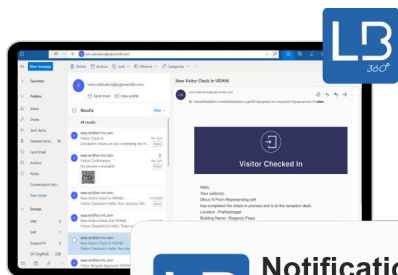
LB
360°

New message
Favorites
Folders
Inbox
Drafts
Sent Items
Deleted Items
Junk Email
Archive
Notes
Conversation Hist.
New folder
Groups

Results
All results

New Visitor Check In VID466

Visitor Checked In

Hello,
Your visitor(s):
Dhruv N From Representing self
has completed the check in process and is at the reception desk.
Location : Prahladnagar
Building Name : Regency Plaza

LB
Notificatio